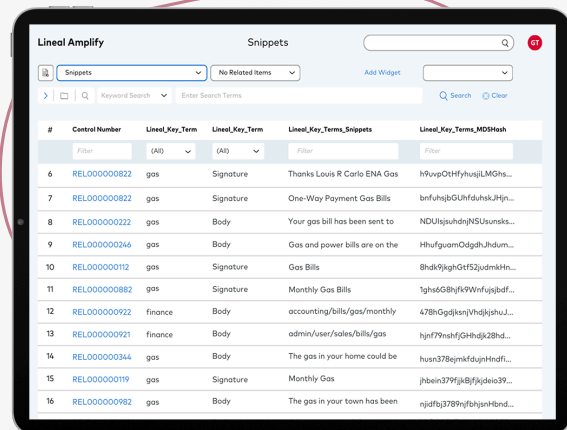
Lineal Amplify

Snippets

GT

Snippets

No Related Items

Add Widget

Keyword Search

Enter Search Terms

Search

Clear

| # | Control Number | Lineal_Key_Term | Lineal_Key_Term | Lineal_Key_Terms_Snippets | Lineal_Key_Terms_MD5Hash |
|---|---|---|---|---|---|
| | Filter | (All) | (All) | Filter | Filter |
| 6 | REL000000822 | gas | Signature | Thanks Louis R Carlo ENA Gas | h9uvpOtHfyhusjLMGhs... |
| 7 | REL000000822 | gas | Signature | One-Way Payment Gas Bills | bnfuhsjbGUhfduhskJHjn... |
| 8 | REL000000222 | gas | Body | Your gas bill has been sent to | NDUIsjsuhdnjNSUsunsks... |
| 9 | REL000000246 | gas | Body | Gas and power bills are on the | HhufguamOdgdhJhdum... |
| 10 | REL000000112 | gas | Signature | Gas Bills | 8hdk9jkghGtf52judmkHn... |
| 11 | REL000000882 | gas | Signature | Monthly Gas Bills | 1ghs6GBhjfk9WnfujsjbdF... |
| 12 | REL000000922 | finance | Body | accounting/bills/gas/monthly | 47BhGgdjksnjVhdjkjshuJ... |
| 13 | REL000000921 | finance | Body | admin/user/sales/bills/gas | hjnf79nshfjGHhdjk28hd... |
| 14 | REL000000344 | gas | Body | The gas in your home could be | husn378ejmkfdujnHndfi... |
| 15 | REL000000119 | gas | Signature | Monthly Gas | jhbein379fjjkBjfjkjdeio39... |
| 16 | REL000000982 | gas | Body | The gas in your town has been | njidfbj3789njfbhjsnHbnd... |